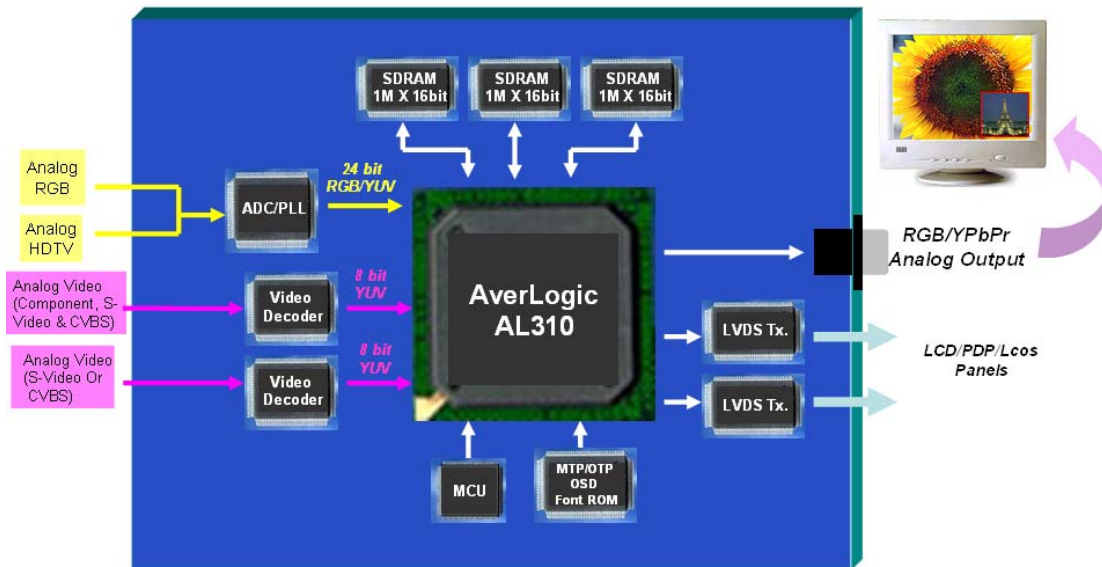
SDRAM 1M X 16bit

SDRAM 1M X 16bit

SDRAM 1M X 16bit

Analog RGB

Analog HDTV

ADC/PLL

24 bit RGB/YUV

Analog Video (Component, S-Video & CVBS)

Video Decoder

8 bit YUV

Analog Video (S-Video Or CVBS)

Video Decoder

8 bit YUV

AverLogic AL310

RGB/YPbPr Analog Output

LVDS Tx.

LVDS Tx.

LCD/PDP/Lcos Panels

MCU

MTP/OTP OSD Font ROM